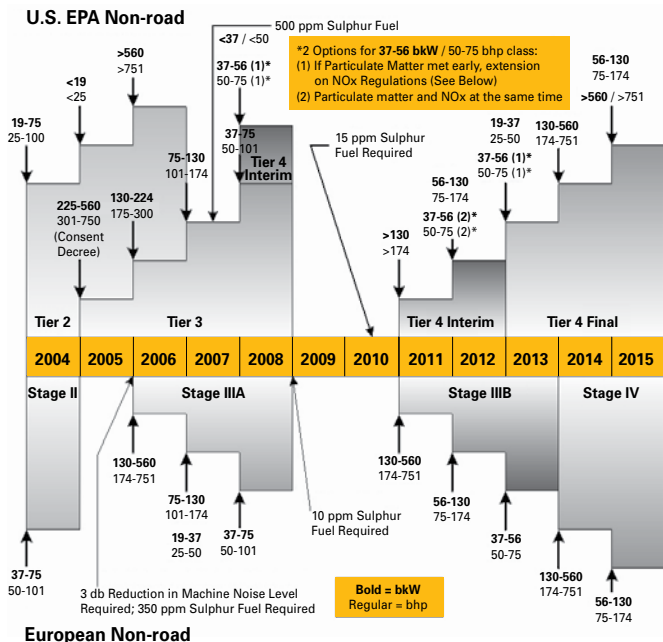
U.S. EPA Non-road

500 ppm Sulphur Fuel

*2 Options for 37-56 bkW / 50-75 bhp class:
(1) If Particulate Matter met early, extension on NOx Regulations (See Below)
(2) Particulate matter and NOx at the same time

19-75
25-100

<19
<25

>560
>751

225-560
301-750
(Consent Decree)

130-224
175-300

75-130
101-174

<37 / <50

37-56 (1)*
50-75 (1)*

37-75
50-101

Tier 4 Interim

15 ppm Sulphur Fuel Required

>130
>174

56-130
75-174

37-56 (2)*
50-75 (2)*

19-37
25-50

37-56 (1)*
50-75 (1)*

130-560
174-751

56-130
75-174

>560 / >751

Tier 2

Tier 3

Tier 4 Interim

Tier 4 Final

| 2004 | 2005 | 2006 | 2007 | 2008 | 2009 | 2010 | 2011 | 2012 | 2013 | 2014 | 2015 |
|---|---|---|---|---|---|---|---|---|---|---|---|

Stage II

Stage IIIA

Stage IIIB

Stage IV

130-560
174-751

75-130
101-174

19-37
25-50

37-75
50-101

10 ppm Sulphur Fuel Required

130-560
174-751

56-130
75-174

37-56
50-75

130-560
174-751

56-130
75-174

37-75
50-101

3 db Reduction in Machine Noise Level Required; 350 ppm Sulphur Fuel Required

Bold = bkW
Regular = bhp

European Non-road